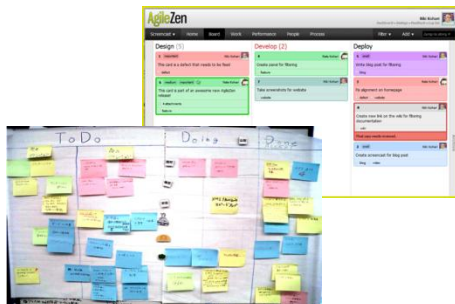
AgileZen

Screencast Home Board Work Performance People Process

Filter Add

Design (5)

Develop (2)

Deploy

This card is a defect that needs to be fixed.

This card is part of an awesome new AgileZen release!

Create panel for filtering

Take screenshots for website

Write blog post for filtering

Fix alignment on homepage

Create new link on the wiki for filtering documentation

Create screencast for blog post

ToDo

Doing

Done